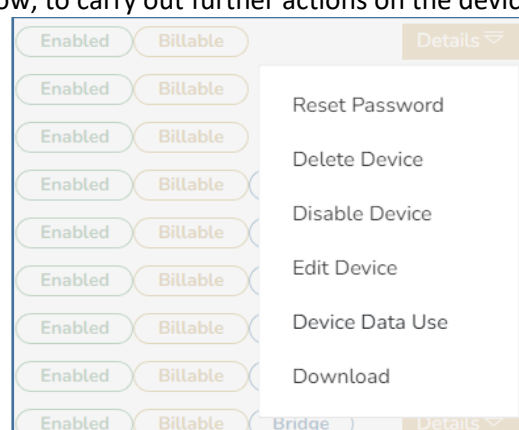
ow, to carry out further actions on the devic

Enabled Billable Details

Enabled Billable

Enabled Billable

Enabled Billable

Enabled Billable

Enabled Billable

Enabled Billable

Enabled Billable

Enabled Billable Bridge Details

Reset Password

Delete Device

Disable Device

Edit Device

Device Data Use

Download